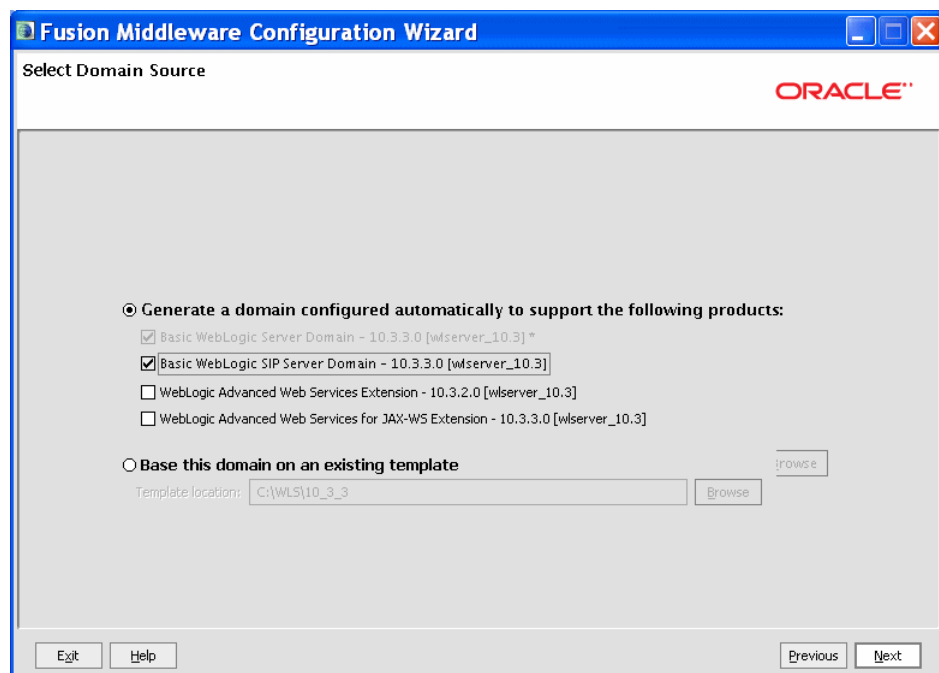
Fusion Middleware Configuration Wizard

Select Domain Source

ORACLE

Generate a domain configured automatically to support the following products:

Basic WebLogic Server Domain - 10.3.3.0 [wlserver_10.3] *

Basic WebLogic SIP Server Domain - 10.3.3.0 [wlserver_10.3]

WebLogic Advanced Web Services Extension - 10.3.2.0 [wlserver_10.3]

WebLogic Advanced Web Services for JAX-WS Extension - 10.3.3.0 [wlserver_10.3]

Base this domain on an existing template

rowse

Template location: C:\WLS\10_3_3 Browse

Exit Help Previous Next